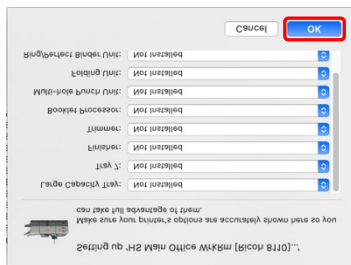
Setting up "HS Main Office WKRm [Ricoh 8110]"...

Make sure your printer's options are accurately shown here so you can take full advantage of them.

Large Capacity Tray: Not Installed
Tray 7: Not Installed
Finisher: Not Installed
Trimmer: Not Installed
Booklet Processor: Not Installed
Multi-hole Punch Unit: Not Installed
Folding Unit: Not Installed
Ring/Perfect Binder Unit: Not Installed

Cancel
OK